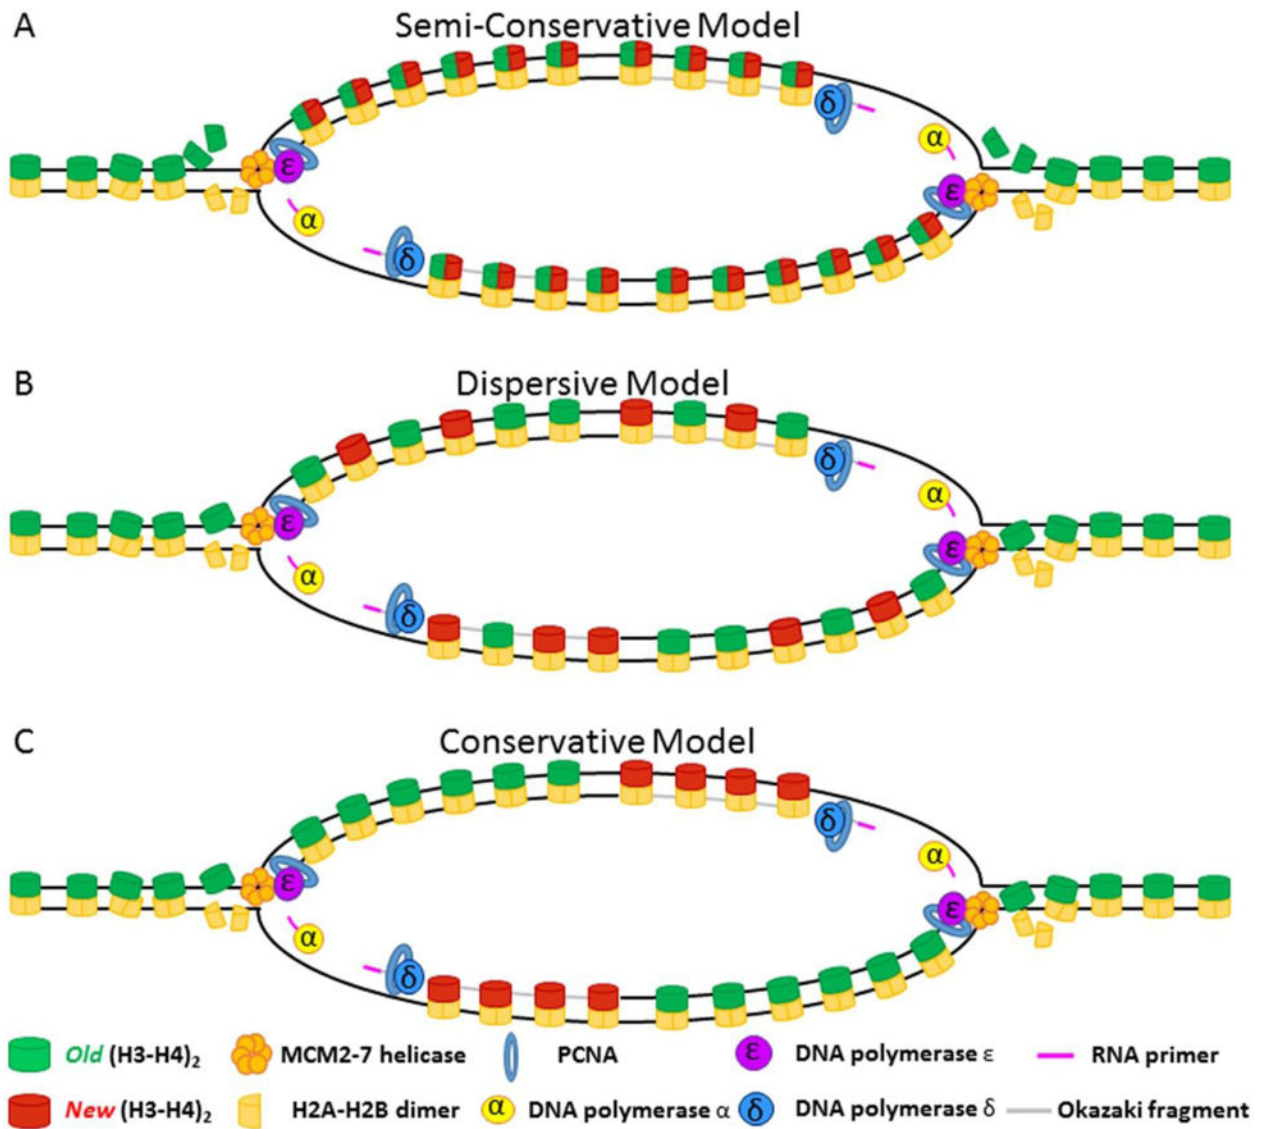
A
Semi-Conservative Model
δ
α
ε
ε
α
δ

B
Dispersive Model
δ
α
ε
ε
α
δ

C
Conservative Model
δ
α
ε
ε
α
δ

*Old* $(H3\text{-}H4)_2$
MCM2-7 helicase
PCNA
ε DNA polymerase ε
RNA primer
*New* $(H3\text{-}H4)_2$
H2A-H2B dimer
α DNA polymerase α
δ DNA polymerase δ
Okazaki fragment